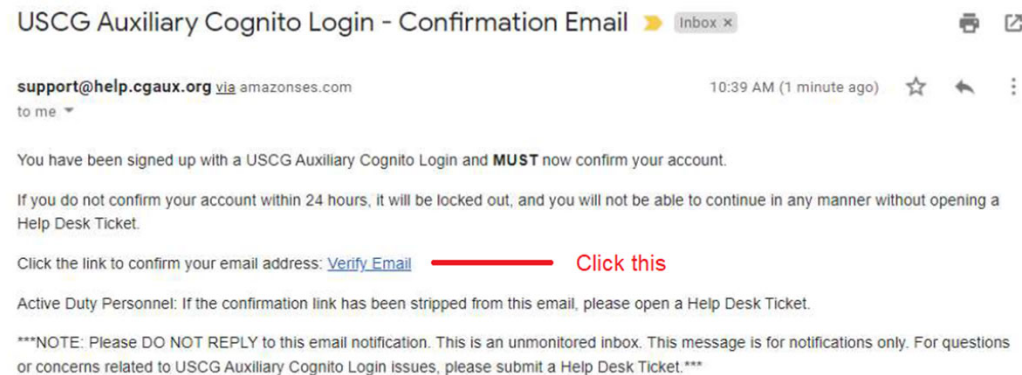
USCG Auxiliary Cognito Login - Confirmation Email Inbox ×

support@help.cgaux.org via amazonses.com 10:39 AM (1 minute ago)
to me

You have been signed up with a USCG Auxiliary Cognito Login and **MUST** now confirm your account.

If you do not confirm your account within 24 hours, it will be locked out, and you will not be able to continue in any manner without opening a Help Desk Ticket.

Click the link to confirm your email address: Verify Email Click this

Active Duty Personnel: If the confirmation link has been stripped from this email, please open a Help Desk Ticket.

***NOTE: Please DO NOT REPLY to this email notification. This is an unmonitored inbox. This message is for notifications only. For questions or concerns related to USCG Auxiliary Cognito Login issues, please submit a Help Desk Ticket.***